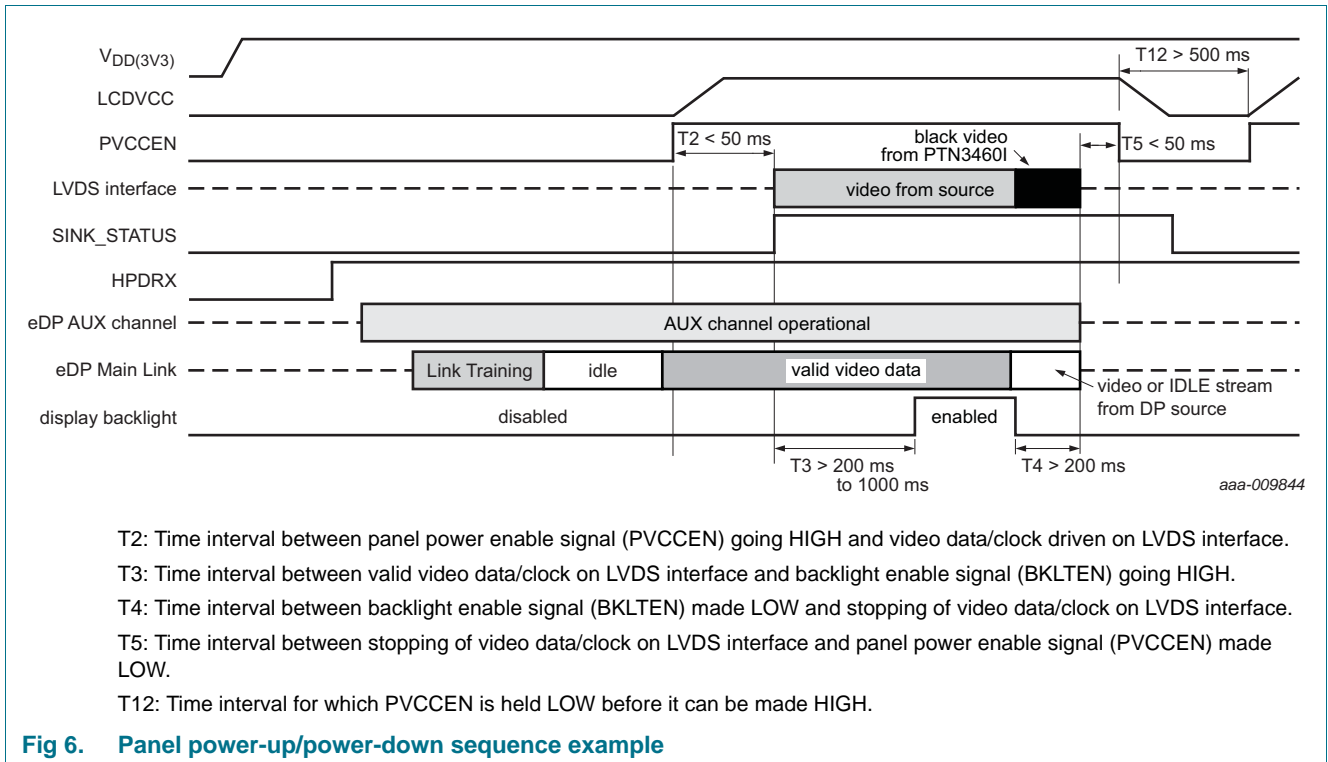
$V_{DD(3V3)}$
LCDVCC
PVCCEN
LVDS interface
SINK_STATUS
HPDRX
eDP AUX channel
eDP Main Link
display backlight

T12 > 500 ms
T2 < 50 ms
black video from PTN3460I
T5 < 50 ms
video from source
AUX channel operational
Link Training
idle
valid video data
video or IDLE stream from DP source
disabled
enabled
T3 > 200 ms to 1000 ms
T4 > 200 ms
aaa-009844

T2: Time interval between panel power enable signal (PVCCEN) going HIGH and video data/clock driven on LVDS interface.

T3: Time interval between valid video data/clock on LVDS interface and backlight enable signal (BKLTEN) going HIGH.

T4: Time interval between backlight enable signal (BKLTEN) made LOW and stopping of video data/clock on LVDS interface.

T5: Time interval between stopping of video data/clock on LVDS interface and panel power enable signal (PVCCEN) made LOW.

T12: Time interval for which PVCCEN is held LOW before it can be made HIGH.

Fig 6. Panel power-up/power-down sequence example